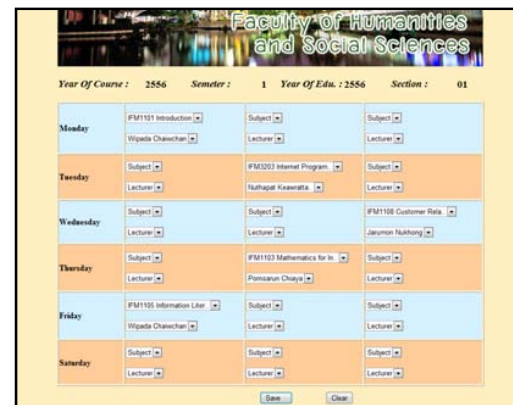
Faculty of Humanities and Social Sciences

Year Of Course : 2556 Semeter : 1 Year Of Edu. : 2556 Section : 01

| | | | |
|---|---|---|---|
| Monday | IFM1101 Introduction<br>Wipada Chawchan | Subject<br>Lecturer | Subject<br>Lecturer |
| Tuesday | Subject<br>Lecturer | IFM3203 Internet Program.<br>Nuthapat Keawratta. | Subject<br>Lecturer |
| Wednesday | Subject<br>Lecturer | Subject<br>Lecturer | IFM1108 Customer Rela.<br>Jarumon Nukhong |
| Thursday | Subject<br>Lecturer | IFM1103 Mathematics for In.<br>Pornsarun Chaiya | Subject<br>Lecturer |
| Friday | IFM1105 Information Liter.<br>Wipada Chawchan | Subject<br>Lecturer | Subject<br>Lecturer |
| Saturday | Subject<br>Lecturer | Subject<br>Lecturer | Subject<br>Lecturer |

Save Clear